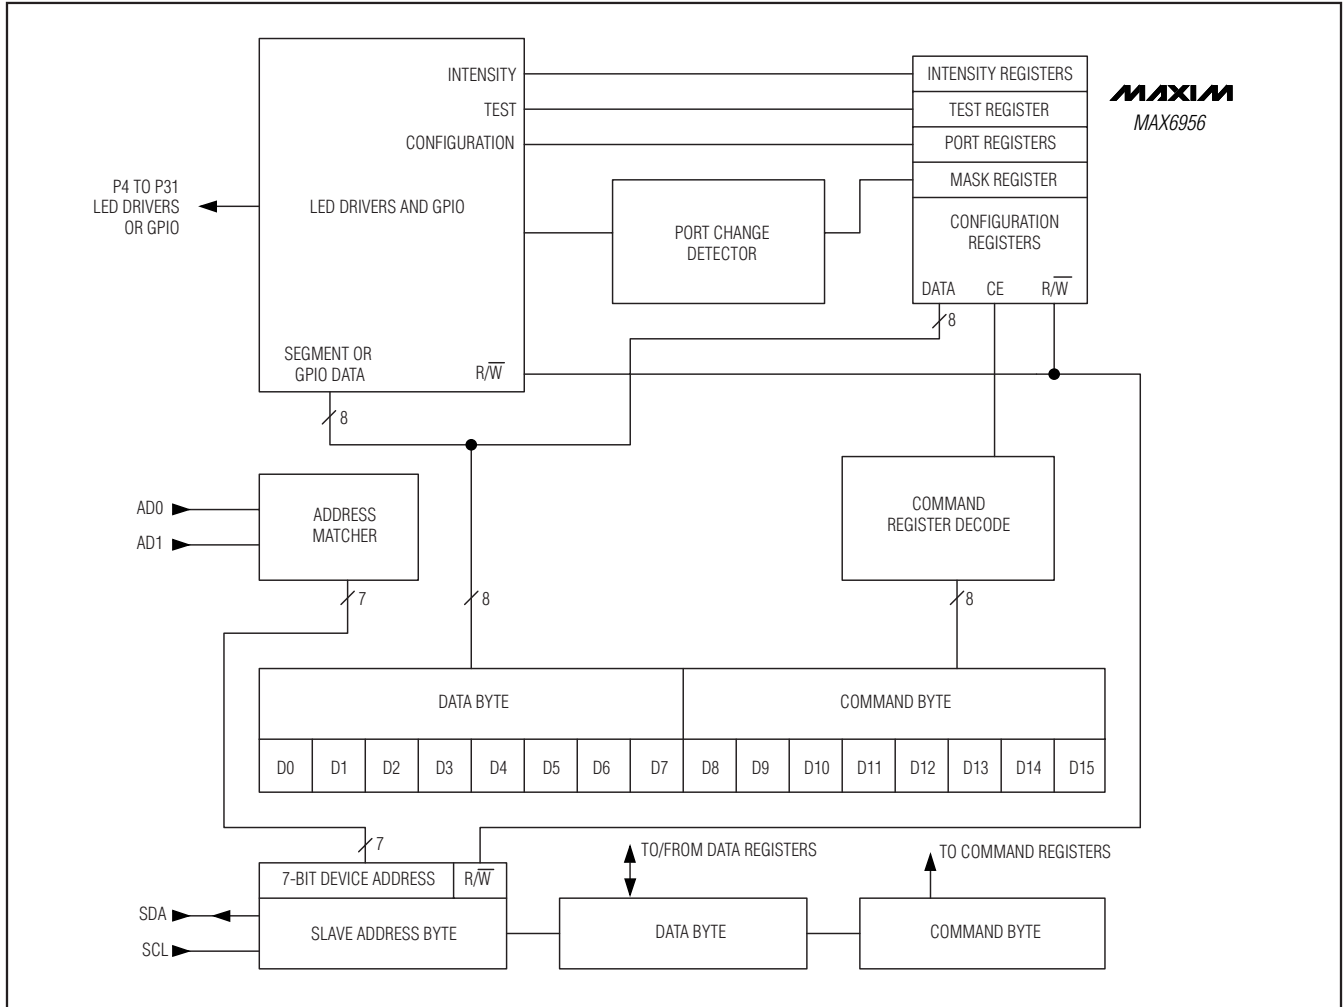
MAXIM
MAX6956

INTENSITY
TEST
CONFIGURATION

INTENSITY REGISTERS
TEST REGISTER
PORT REGISTERS
MASK REGISTER
CONFIGURATION REGISTERS

P4 TO P31 LED DRIVERS OR GPIO

LED DRIVERS AND GPIO

PORT CHANGE DETECTOR

DATA CE $R/\overline{W}$

8

SEGMENT OR GPIO DATA

$R/\overline{W}$

8

AD0
AD1

ADDRESS MATCHER

COMMAND REGISTER DECODE

7

8

8

DATA BYTE

COMMAND BYTE

| D0 | D1 | D2 | D3 | D4 | D5 | D6 | D7 | D8 | D9 | D10 | D11 | D12 | D13 | D14 | D15 |
|---|---|---|---|---|---|---|---|---|---|---|---|---|---|---|---|

7

7-BIT DEVICE ADDRESS $R/\overline{W}$

TO/FROM DATA REGISTERS

TO COMMAND REGISTERS

SDA
SCL

SLAVE ADDRESS BYTE

DATA BYTE

COMMAND BYTE